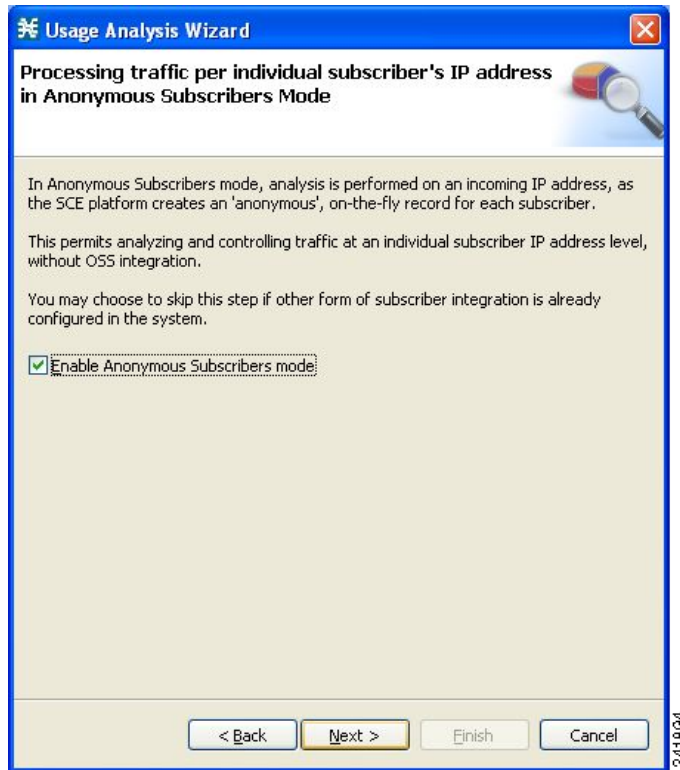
Usage Analysis Wizard

Processing traffic per individual subscriber's IP address in Anonymous Subscribers Mode

In Anonymous Subscribers mode, analysis is performed on an incoming IP address, as the SCE platform creates an 'anonymous', on-the-fly record for each subscriber.

This permits analyzing and controlling traffic at an individual subscriber IP address level, without OSS integration.

You may choose to skip this step if other form of subscriber integration is already configured in the system.

☑ Enable Anonymous Subscribers mode

< Back   Next >   Finish   Cancel

241804